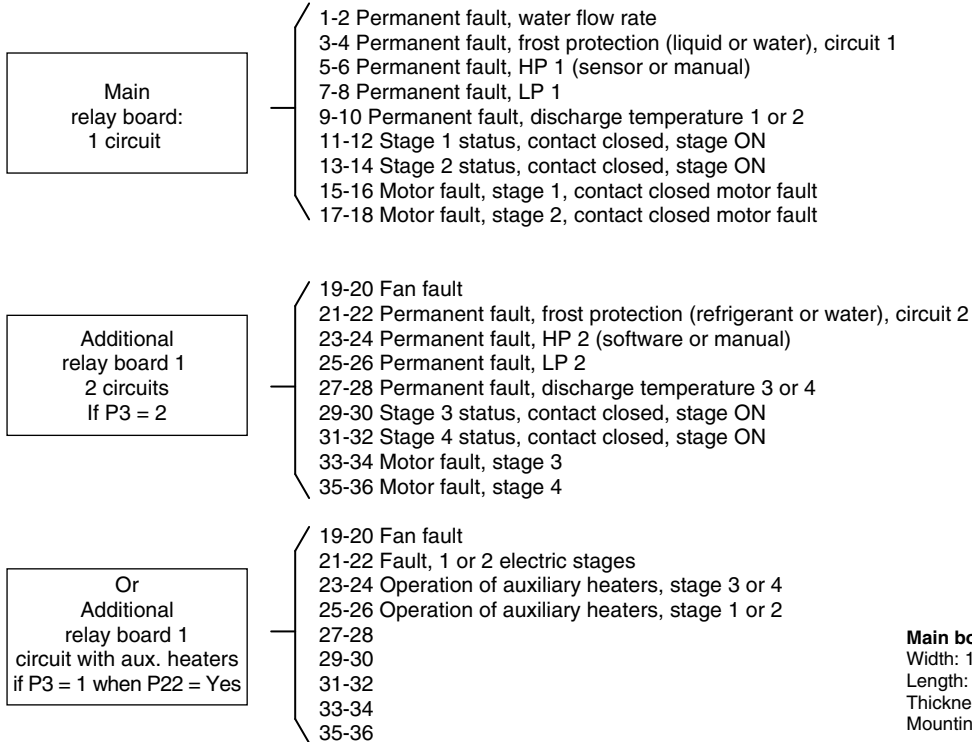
Main relay board: 1 circuit

1-2 Permanent fault, water flow rate
3-4 Permanent fault, frost protection (liquid or water), circuit 1
5-6 Permanent fault, HP 1 (sensor or manual)
7-8 Permanent fault, LP 1
9-10 Permanent fault, discharge temperature 1 or 2
11-12 Stage 1 status, contact closed, stage ON
13-14 Stage 2 status, contact closed, stage ON
15-16 Motor fault, stage 1, contact closed motor fault
17-18 Motor fault, stage 2, contact closed motor fault

Additional relay board 1 2 circuits If P3 = 2

19-20 Fan fault
21-22 Permanent fault, frost protection (refrigerant or water), circuit 2
23-24 Permanent fault, HP 2 (software or manual)
25-26 Permanent fault, LP 2
27-28 Permanent fault, discharge temperature 3 or 4
29-30 Stage 3 status, contact closed, stage ON
31-32 Stage 4 status, contact closed, stage ON
33-34 Motor fault, stage 3
35-36 Motor fault, stage 4

Or Additional relay board 1 circuit with aux. heaters if P3 = 1 when P22 = Yes

19-20 Fan fault
21-22 Fault, 1 or 2 electric stages
23-24 Operation of auxiliary heaters, stage 3 or 4
25-26 Operation of auxiliary heaters, stage 1 or 2
27-28
29-30
31-32
33-34
35-36

Main bo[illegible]
Width: 1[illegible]
Length: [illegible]
Thickne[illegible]
Mountin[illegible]